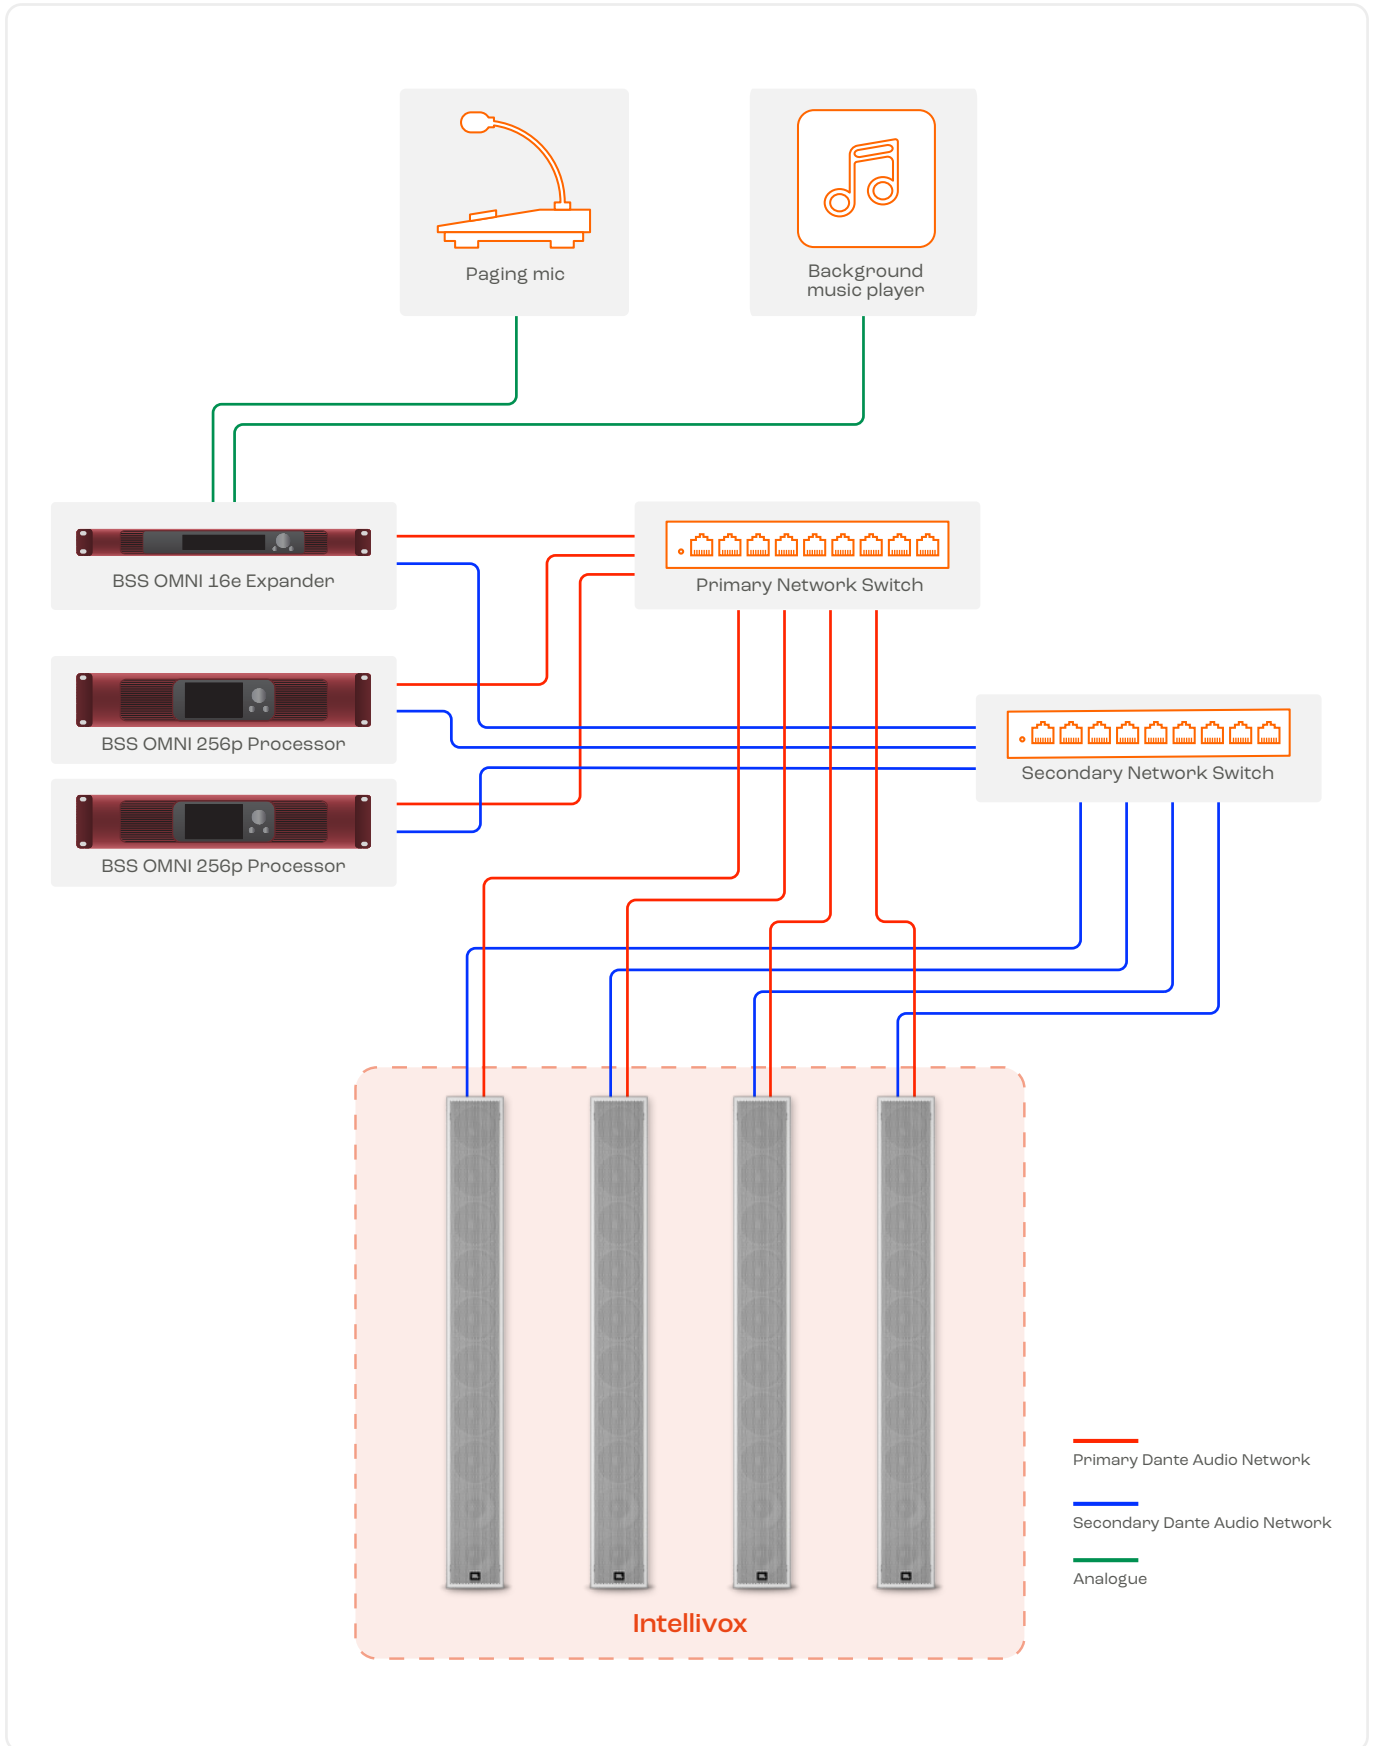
Paging mic

Background music player

BSS OMNI 16e Expander

Primary Network Switch

BSS OMNI 256p Processor

Secondary Network Switch

BSS OMNI 256p Processor

Intellivox

Primary Dante Audio Network

Secondary Dante Audio Network

Analogue